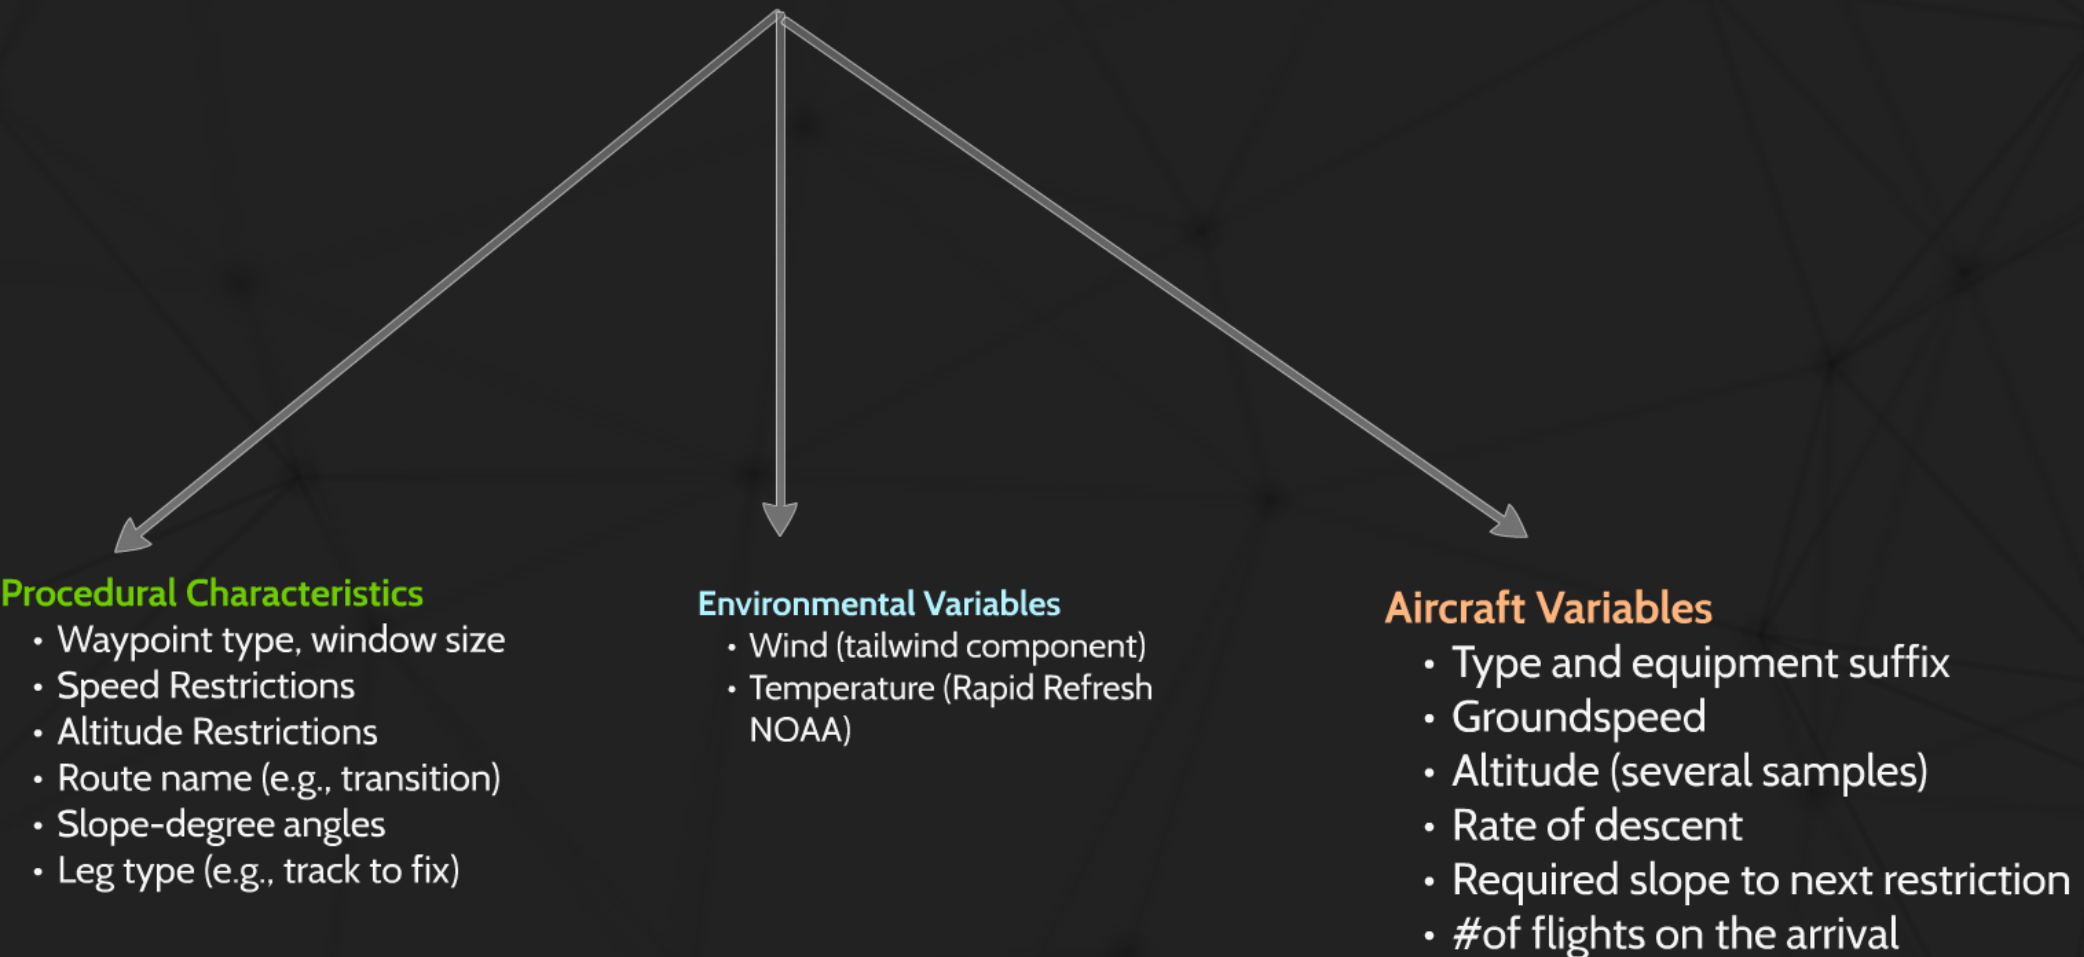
Procedural Characteristics

- Waypoint type, window size
- Speed Restrictions
- Altitude Restrictions
- Route name (e.g., transition)
- Slope-degree angles
- Leg type (e.g., track to fix)

Environmental Variables

- Wind (tailwind component)
- Temperature (Rapid Refresh NOAA)

Aircraft Variables

- Type and equipment suffix
- Groundspeed
- Altitude (several samples)
- Rate of descent
- Required slope to next restriction
- #of flights on the arrival